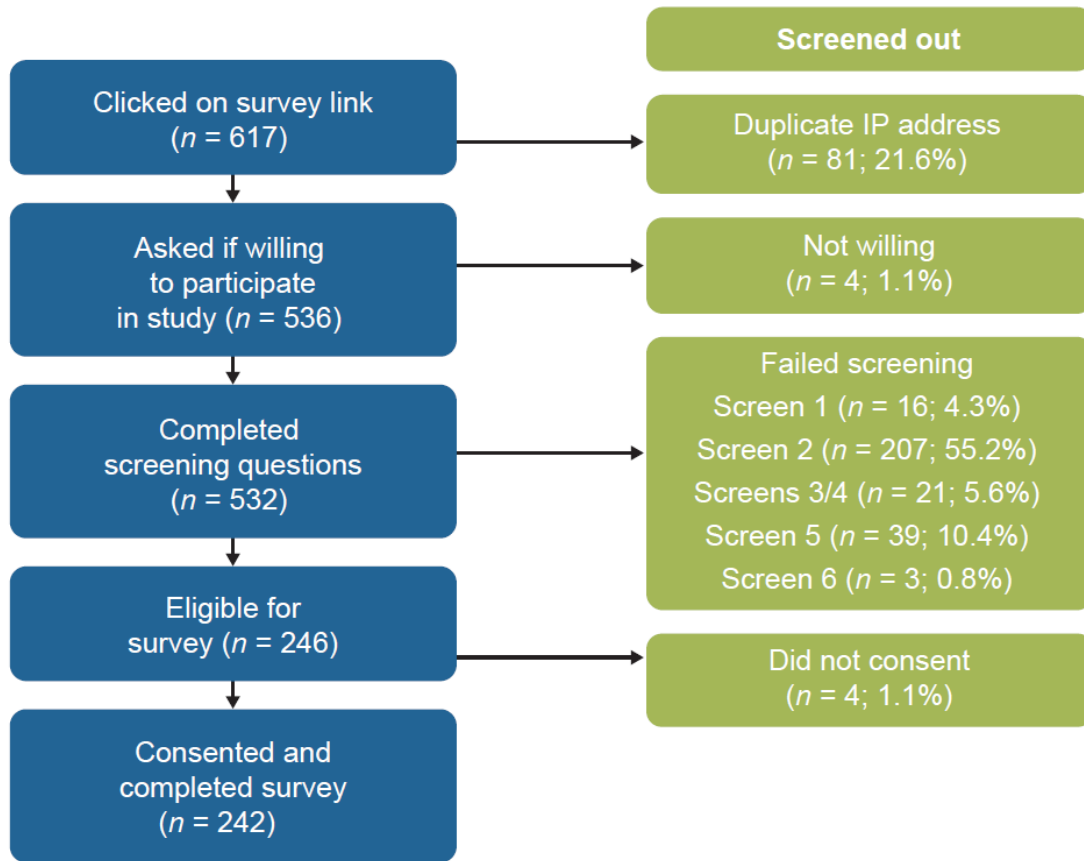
Screened out

Clicked on survey link ($n$ = 617)

Duplicate IP address ($n$ = 81; 21.6%)

Asked if willing to participate in study ($n$ = 536)

Not willing ($n$ = 4; 1.1%)

Completed screening questions ($n$ = 532)

Failed screening
Screen 1 ($n$ = 16; 4.3%)
Screen 2 ($n$ = 207; 55.2%)
Screens 3/4 ($n$ = 21; 5.6%)
Screen 5 ($n$ = 39; 10.4%)
Screen 6 ($n$ = 3; 0.8%)

Eligible for survey ($n$ = 246)

Did not consent ($n$ = 4; 1.1%)

Consented and completed survey ($n$ = 242)